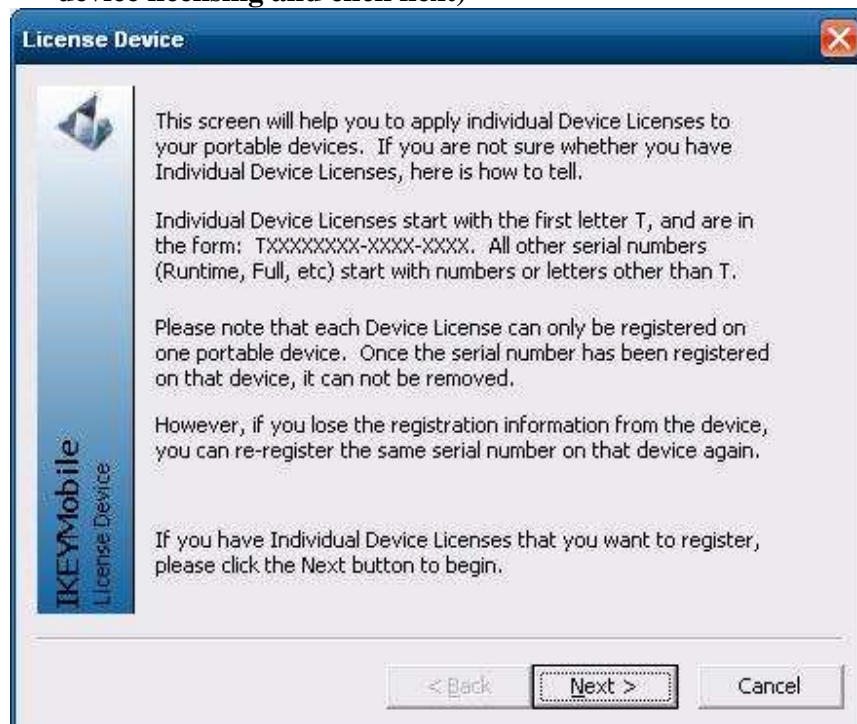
device licensing and click next)

License Device

This screen will help you to apply individual Device Licenses to your portable devices. If you are not sure whether you have Individual Device Licenses, here is how to tell.

Individual Device Licenses start with the first letter T, and are in the form: TXXXXXXXX-XXXX-XXXX. All other serial numbers (Runtime, Full, etc) start with numbers or letters other than T.

Please note that each Device License can only be registered on one portable device. Once the serial number has been registered on that device, it can not be removed.

However, if you lose the registration information from the device, you can re-register the same serial number on that device again.

If you have Individual Device Licenses that you want to register, please click the Next button to begin.

IKEYMobile
License Device

< Back
Next >
Cancel